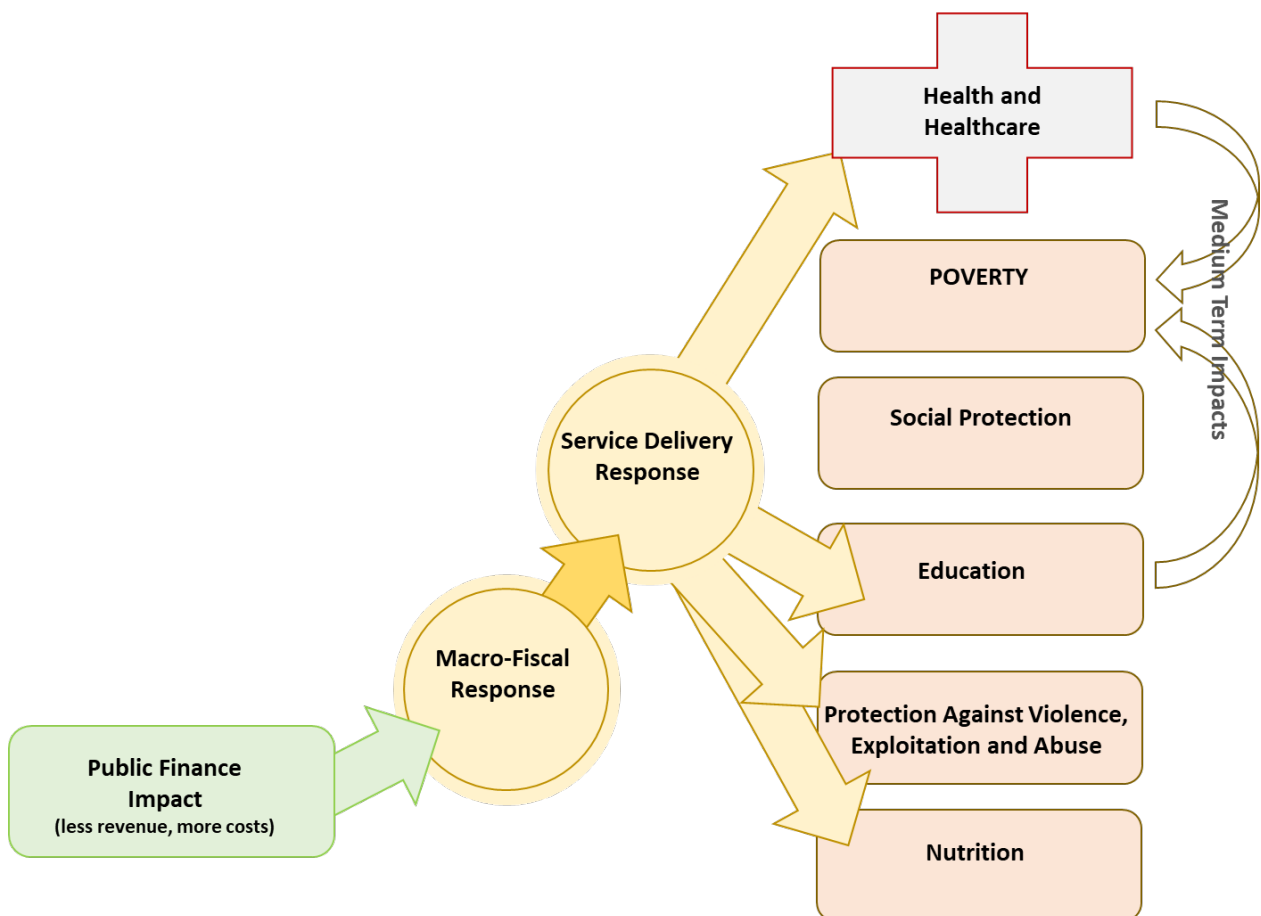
Public Finance Impact
(less revenue, more costs)

Macro-Fiscal Response

Service Delivery Response

Health and Healthcare

POVERTY

Social Protection

Education

Protection Against Violence, Exploitation and Abuse

Nutrition

Medium Term Impacts